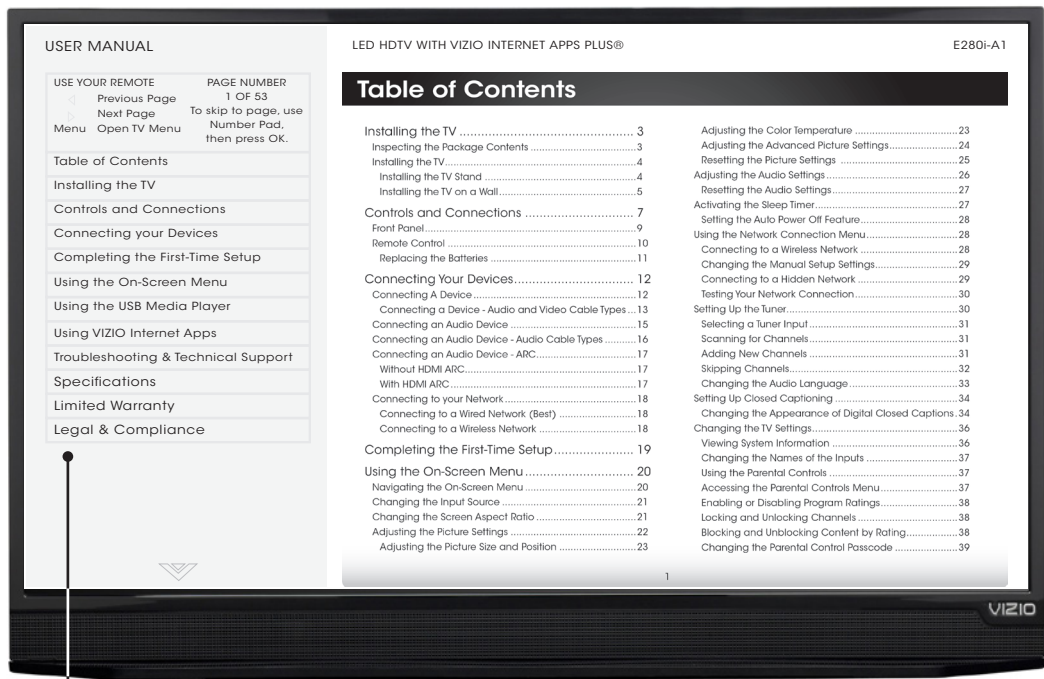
USER MANUAL

USE YOUR REMOTE
◁ Previous Page
▷ Next Page
Menu Open TV Menu

PAGE NUMBER
1 OF 53
To skip to page, use Number Pad, then press OK.

Table of Contents
Installing the TV
Controls and Connections
Connecting your Devices
Completing the First-Time Setup
Using the On-Screen Menu
Using the USB Media Player
Using VIZIO Internet Apps
Troubleshooting & Technical Support
Specifications
Limited Warranty
Legal & Compliance

LED HDTV WITH VIZIO INTERNET APPS PLUS®

E280i-A1

Table of Contents

Installing the TV .............................................. 3
Inspecting the Package Contents ........................................3
Installing the TV.......................................................................4
Installing the TV Stand ......................................................4
Installing the TV on a Wall..................................................5
Controls and Connections ............................ 7
Front Panel...............................................................................9
Remote Control ......................................................................10
Replacing the Batteries ....................................................11
Connecting Your Devices............................... 12
Connecting A Device .............................................................12
Connecting a Device - Audio and Video Cable Types ...13
Connecting an Audio Device ................................................15
Connecting an Audio Device - Audio Cable Types ..........16
Connecting an Audio Device - ARC.....................................17
Without HDMI ARC............................................................17
With HDMI ARC..................................................................17
Connecting to your Network..................................................18
Connecting to a Wired Network (Best) ............................18
Connecting to a Wireless Network ...................................18
Completing the First-Time Setup..................... 19
Using the On-Screen Menu ............................ 20
Navigating the On-Screen Menu ..........................................20
Changing the Input Source ...................................................21
Changing the Screen Aspect Ratio ......................................21
Adjusting the Picture Settings ..............................................22
Adjusting the Picture Size and Position ..........................23

Adjusting the Color Temperature ......................................23
Adjusting the Advanced Picture Settings.........................24
Resetting the Picture Settings ........................................25
Adjusting the Audio Settings.................................................26
Resetting the Audio Settings.............................................27
Activating the Sleep Timer.....................................................27
Setting the Auto Power Off Feature..................................28
Using the Network Connection Menu...................................28
Connecting to a Wireless Network ...................................28
Changing the Manual Setup Settings..............................29
Connecting to a Hidden Network .....................................29
Testing Your Network Connection....................................30
Setting Up the Tuner...............................................................30
Selecting a Tuner Input .....................................................31
Scanning for Channels .....................................................31
Adding New Channels ......................................................31
Skipping Channels............................................................32
Changing the Audio Language ........................................33
Setting Up Closed Captioning ...............................................34
Changing the Appearance of Digital Closed Captions.34
Changing the TV Settings.......................................................36
Viewing System Information .............................................36
Changing the Names of the Inputs ..................................37
Using the Parental Controls ..............................................37
Accessing the Parental Controls Menu...........................37
Enabling or Disabling Program Ratings...........................38
Locking and Unlocking Channels ....................................38
Blocking and Unblocking Content by Rating...................38
Changing the Parental Control Passcode .......................39

1

VIZIO